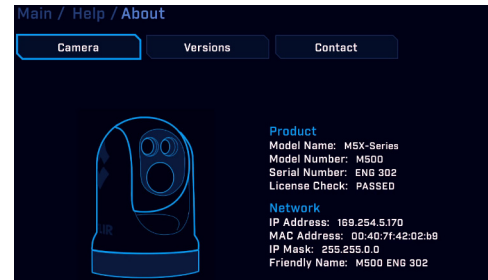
Main / Help / About

Camera Versions Contact

Product
Model Name: M5X-Series
Model Number: M500
Serial Number: ENG 302
License Check: PASSED

Network
IP Address: 169.254.5.170
MAC Address: 00:40:7f:42:02:b9
IP Mask: 255.255.0.0
Friendly Name: M500 ENG 302